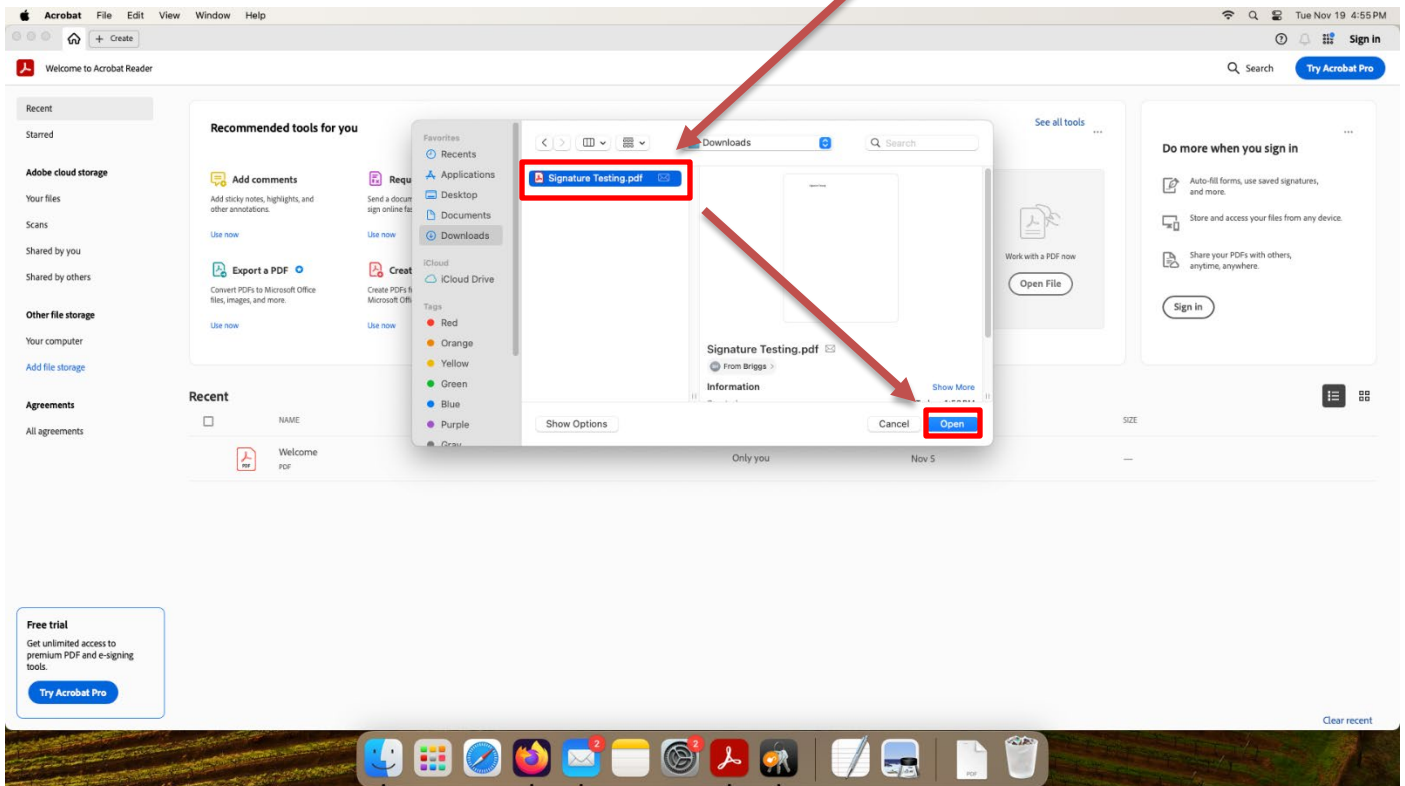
Acrobat File Edit View Window Help

Tue Nov 19 4:55 PM

+ Create

Sign in

Welcome to Acrobat Reader

Search

Try Acrobat Pro

Recent

Starred

Adobe cloud storage

Your files

Scans

Shared by you

Shared by others

Other file storage

Your computer

Add file storage

Agreements

All agreements

Recommended tools for you

Add comments

Add sticky notes, highlights, and other annotations.

Use now

Requ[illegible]

Send a docum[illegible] sign online fa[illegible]

Use now

Export a PDF

Convert PDFs to Microsoft Office files, images, and more.

Use now

Creat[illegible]

Create PDFs fr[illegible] Microsoft Offi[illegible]

Use now

See all tools

Work with a PDF now

Open File

Do more when you sign in

Auto-fill forms, use saved signatures, and more.

Store and access your files from any device.

Share your PDFs with others, anytime, anywhere.

Sign in

Favorites

Recents

Applications

Desktop

Documents

Downloads

iCloud

iCloud Drive

Tags

Red

Orange

Yellow

Green

Blue

Purple

Gray

Downloads

Search

Signature Testing.pdf

Signature Testing.pdf

From Briggs

Information

Show More

Show Options

Cancel

Open

Recent

NAME

SIZE

Welcome

PDF

Only you

Nov 5

—

Free trial

Get unlimited access to premium PDF and e-signing tools.

Try Acrobat Pro

Clear recent

2

2

PDF